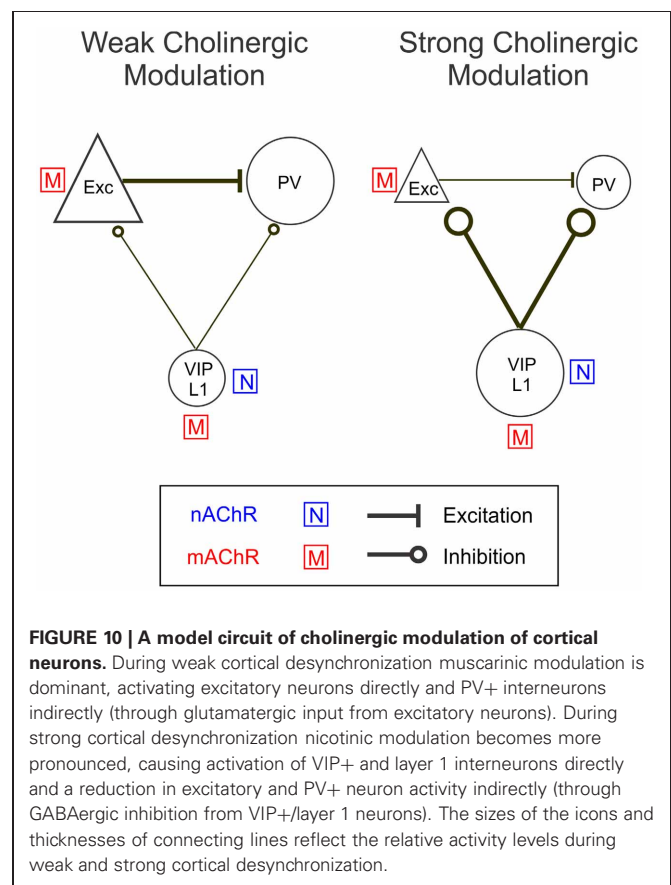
Weak Cholinergic Modulation

Strong Cholinergic Modulation

M Exc

PV

VIP L1

N

M

M Exc

PV

VIP L1

N

M

nAChR N Excitation

mAChR M Inhibition

**FIGURE 10 | A model circuit of cholinergic modulation of cortical neurons.** During weak cortical desynchronization muscarinic modulation is dominant, activating excitatory neurons directly and PV+ interneurons indirectly (through glutamatergic input from excitatory neurons). During strong cortical desynchronization nicotinic modulation becomes more pronounced, causing activation of VIP+ and layer 1 interneurons directly and a reduction in excitatory and PV+ neuron activity indirectly (through GABAergic inhibition from VIP+/layer 1 neurons). The sizes of the icons and thicknesses of connecting lines reflect the relative activity levels during weak and strong cortical desynchronization.